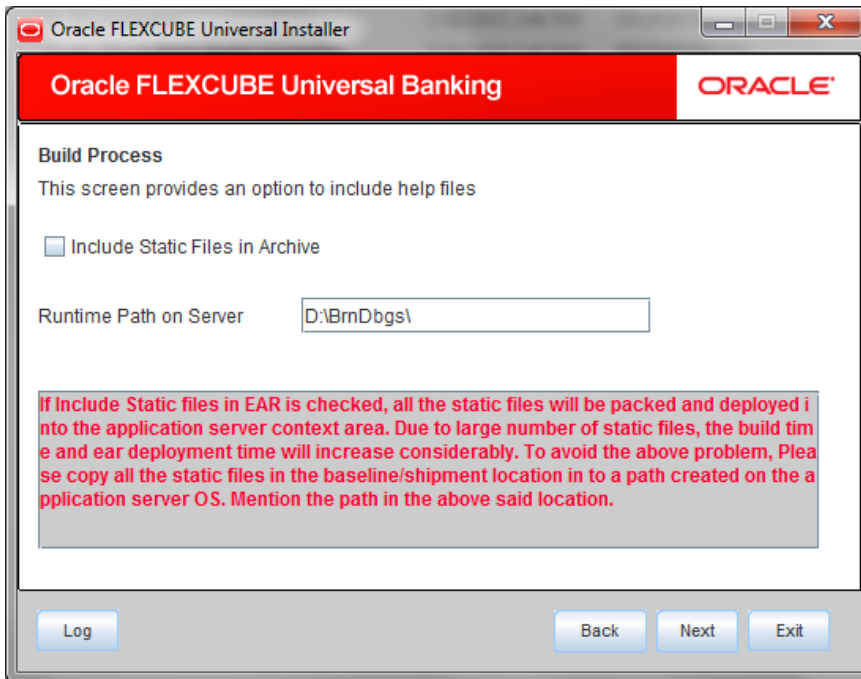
Oracle FLEXCUBE Universal Installer

Oracle FLEXCUBE Universal Banking

ORACLE

Build Process

This screen provides an option to include help files

Include Static Files in Archive

Runtime Path on Server

D:\BrnDbgs\

If Include Static files in EAR is checked, all the static files will be packed and deployed into the application server context area. Due to large number of static files, the build time and ear deployment time will increase considerably. To avoid the above problem, Please copy all the static files in the baseline/shipment location in to a path created on the application server OS. Mention the path in the above said location.

Log

Back

Next

Exit